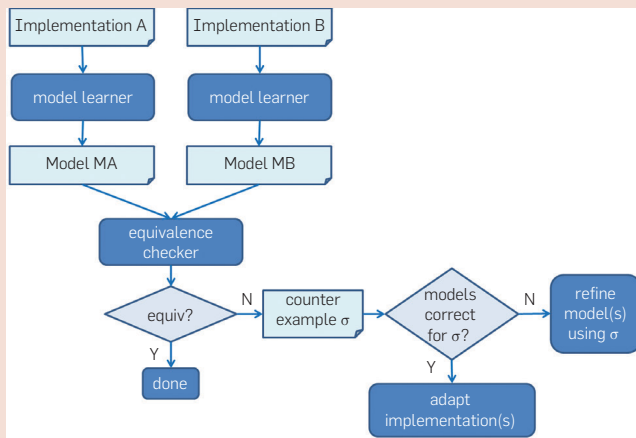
Implementation A

Implementation B

model learner

model learner

Model MA

Model MB

equivalence checker

equiv?

N

Y

done

counter example $\sigma$

models correct for $\sigma$?

N

Y

refine model(s) using $\sigma$

adapt implementation(s)